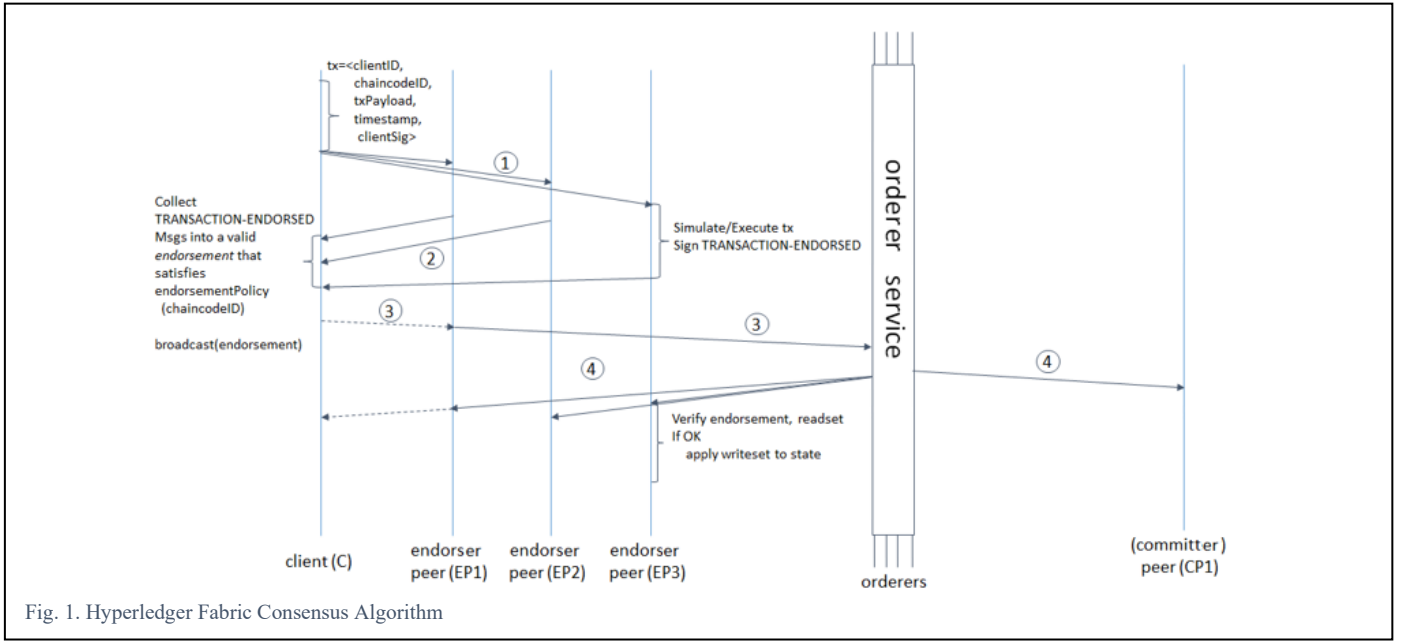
tx=<clientID, chaincodeID, txPayload, timestamp, clientSig>

①

Collect TRANSACTION-ENDORSED Msgs into a valid *endorsement* that satisfies endorsementPolicy (chaincodeID)

Simulate/Execute tx
Sign TRANSACTION-ENDORSED

②

③

③

broadcast(endorsement)

orderer service

④

④

Verify endorsement, readset
If OK
apply writeset to state

client (C)

endorser peer (EP1)

endorser peer (EP2)

endorser peer (EP3)

orderers

(committer) peer (CP1)

Fig. 1. Hyperledger Fabric Consensus Algorithm